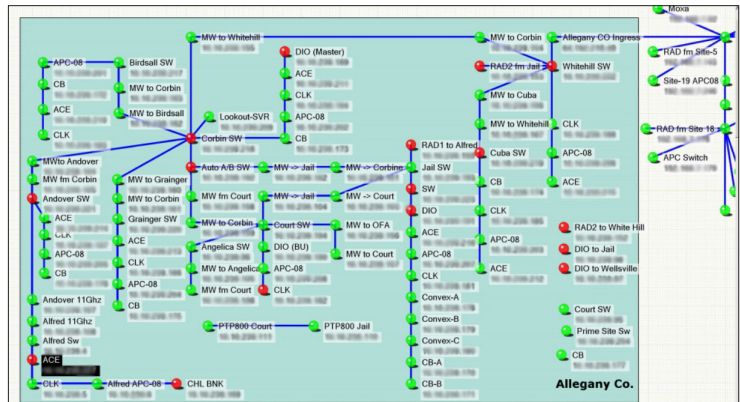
Moxia
MW to Whitehill
MW to Corbin
Allegany CO Ingress
RAD fm Site-5
Site-19 APC08
RAD fm Site 18
APC Switch
DIO (Master)
ACE
CLK
APC-08
CB
APC-08
CB
ACE
CLK
Birdsall SW
MW to Corbin
MW to Birdsall
Lookout-SVR
Corbin SW
RAD2 fm Jail
Whitehill SW
MW to Cuba
MW to Whitehill
CLK
APC-08
ACE
Cuba SW
CB
CLK
APC-08
ACE
RAD1 to Alfred
Jail SW
SW
DIO
ACE
APC-08
CLK
Convex-A
Convex-B
Convex-C
CB-A
CB-B
MWto Andover
MW fm Corbin
Andover SW
ACE
CLK
APC-08
CB
Andover 11Ghz
Alfred 11Ghz
Alfred Sw
ACE
CLK
Alfred APC-08
CHL BNK
MW to Grainger
MW to Corbin
Grainger SW
ACE
CLK
APC-08
CB
Auto A/B SW
MW -> Jail
MW -> Corbine
MW fm Court
MW -> Jail
MW -> Court
MW to Corbin
Court SW
MW to OFA
Angelica SW
DIO (BU)
MW to Court
MW to Angelica
APC-08
MW fm Court
CLK
PTP800 Court
PTP800 Jail
RAD2 to White Hill
DIO to Jail
DIO to Wellsville
Court SW
Prime Site Sw
CB
Allegany Co.